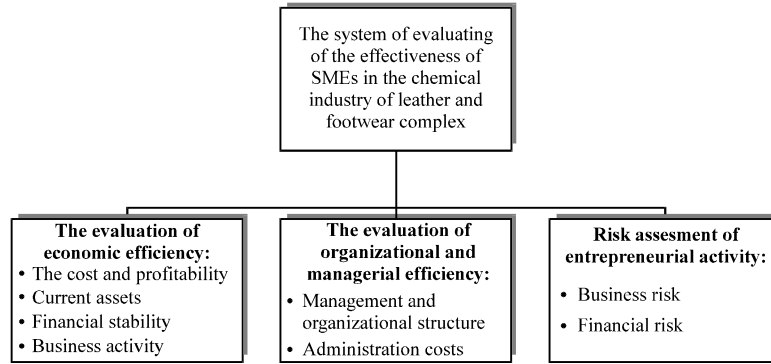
The system of evaluating of the effectiveness of SMEs in the chemical industry of leather and footwear complex

**The evaluation of economic efficiency:**
- The cost and profitability
- Current assets
- Financial stability
- Business activity

**The evaluation of organizational and managerial efficiency:**
- Management and organizational structure
- Administration costs

**Risk assesment of entrepreneurial activity:**
- Business risk
- Financial risk